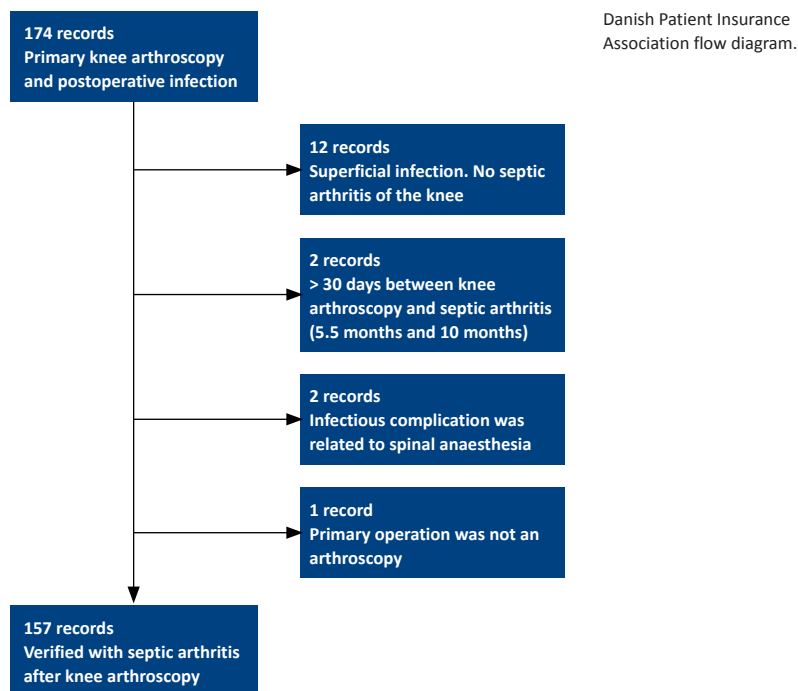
174 records
Primary knee arthroscopy and postoperative infection

Danish Patient Insurance Association flow diagram.

12 records
Superficial infection. No septic arthritis of the knee

2 records
> 30 days between knee arthroscopy and septic arthritis (5.5 months and 10 months)

2 records
Infectious complication was related to spinal anaesthesia

1 record
Primary operation was not an arthroscopy

157 records
Verified with septic arthritis after knee arthroscopy